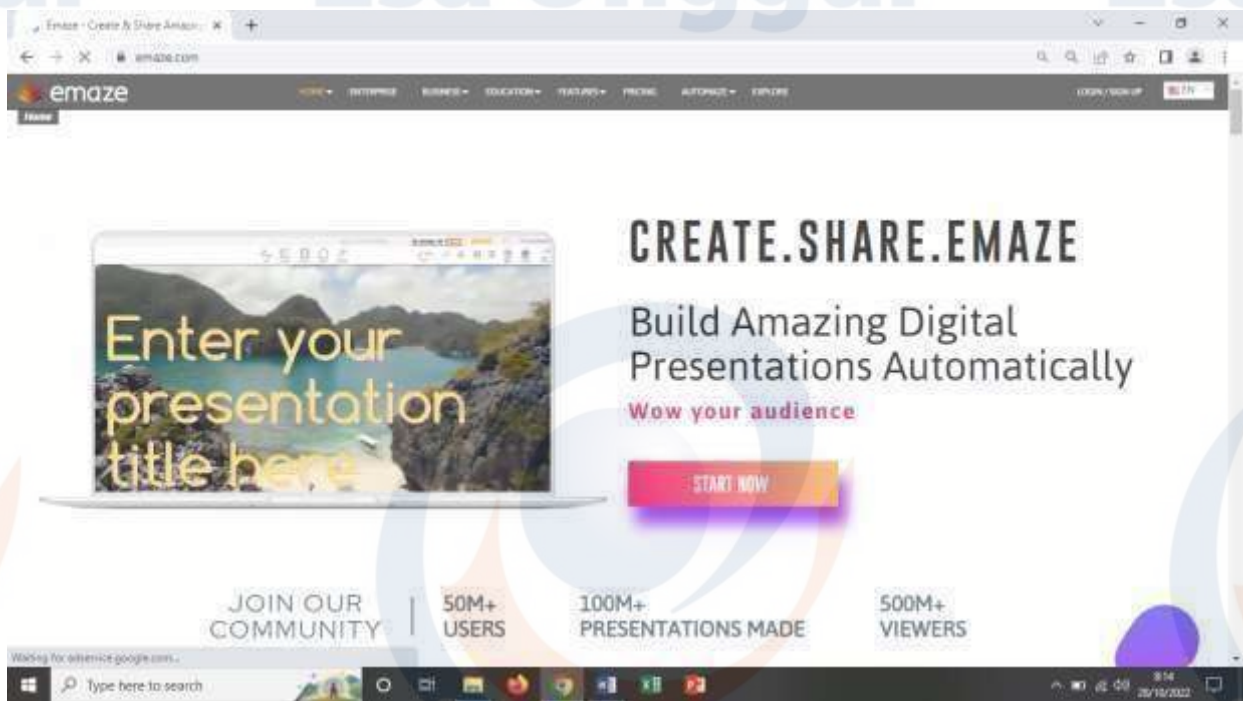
Emaze - Create & Share Amazi... ×

emaze.com

emaze

HOME ENTERPRISE BUSINESS EDUCATION FEATURES PRICING AUTOMAZE EXPLORE

LOGIN / SIGN UP

EN

Home

Enter your presentation title here

CREATE.SHARE.EMAZE

Build Amazing Digital Presentations Automatically

Wow your audience

START NOW

JOIN OUR COMMUNITY

50M+ USERS

100M+ PRESENTATIONS MADE

500M+ VIEWERS

Waiting for adservice.google.com...

Type here to search

8:14
28/10/2022